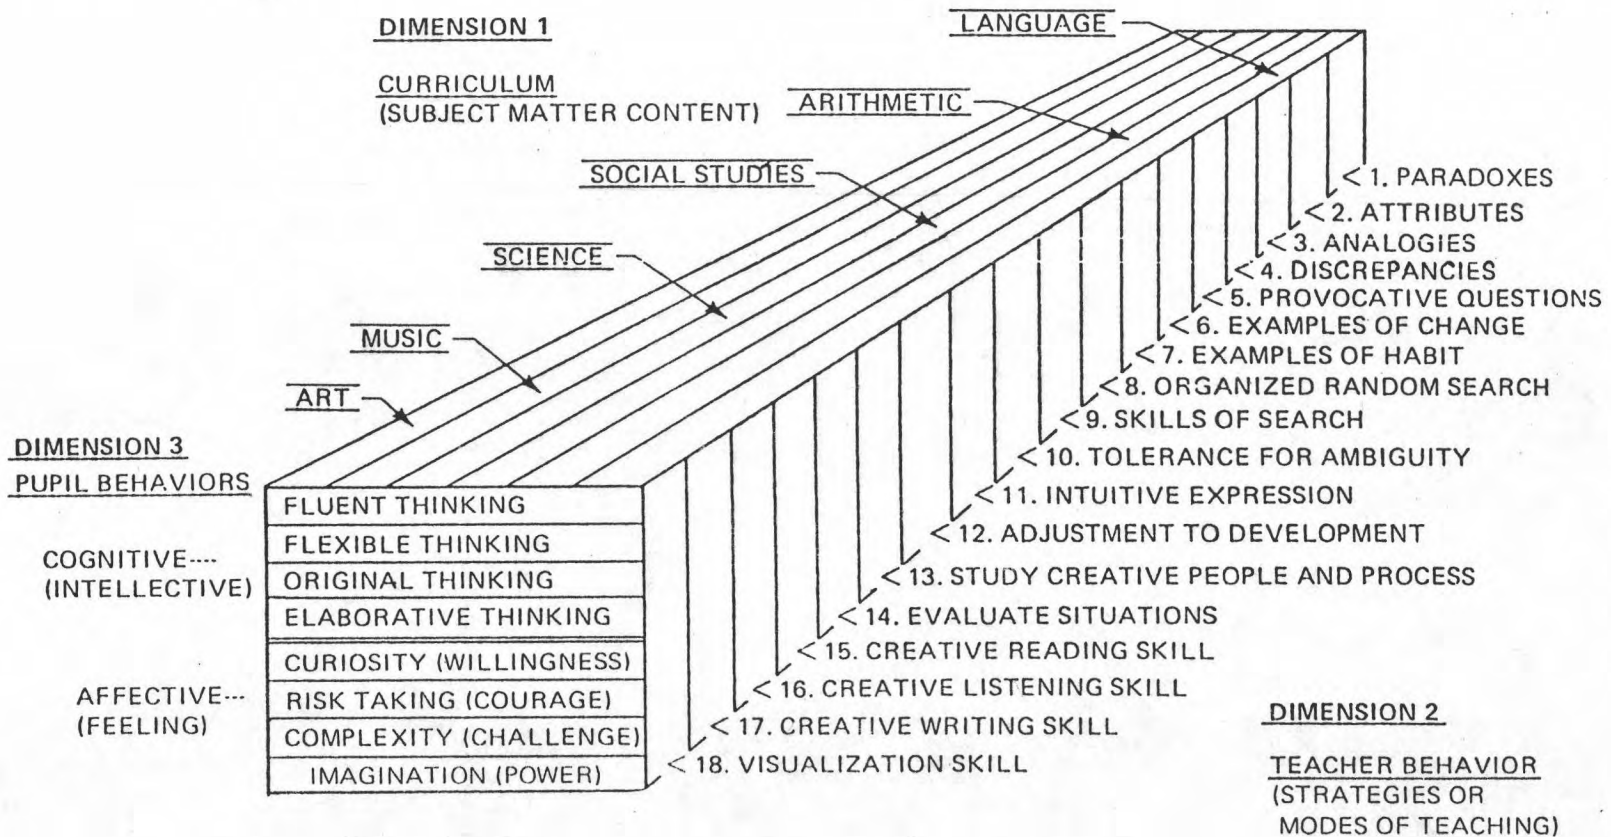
DIMENSION 1

CURRICULUM
(SUBJECT MATTER CONTENT)

LANGUAGE

ARITHMETIC

SOCIAL STUDIES

SCIENCE

MUSIC

ART

< 1. PARADOXES
< 2. ATTRIBUTES
< 3. ANALOGIES
< 4. DISCREPANCIES
< 5. PROVOCATIVE QUESTIONS
< 6. EXAMPLES OF CHANGE
< 7. EXAMPLES OF HABIT
< 8. ORGANIZED RANDOM SEARCH
< 9. SKILLS OF SEARCH
< 10. TOLERANCE FOR AMBIGUITY
< 11. INTUITIVE EXPRESSION
< 12. ADJUSTMENT TO DEVELOPMENT
< 13. STUDY CREATIVE PEOPLE AND PROCESS
< 14. EVALUATE SITUATIONS
< 15. CREATIVE READING SKILL
< 16. CREATIVE LISTENING SKILL
< 17. CREATIVE WRITING SKILL
< 18. VISUALIZATION SKILL

DIMENSION 3
PUPIL BEHAVIORS

COGNITIVE----
(INTELLECTIVE)

FLUENT THINKING
FLEXIBLE THINKING
ORIGINAL THINKING
ELABORATIVE THINKING

AFFECTIVE---
(FEELING)

CURIOSITY (WILLINGNESS)
RISK TAKING (COURAGE)
COMPLEXITY (CHALLENGE)
IMAGINATION (POWER)

DIMENSION 2

TEACHER BEHAVIOR
(STRATEGIES OR MODES OF TEACHING)